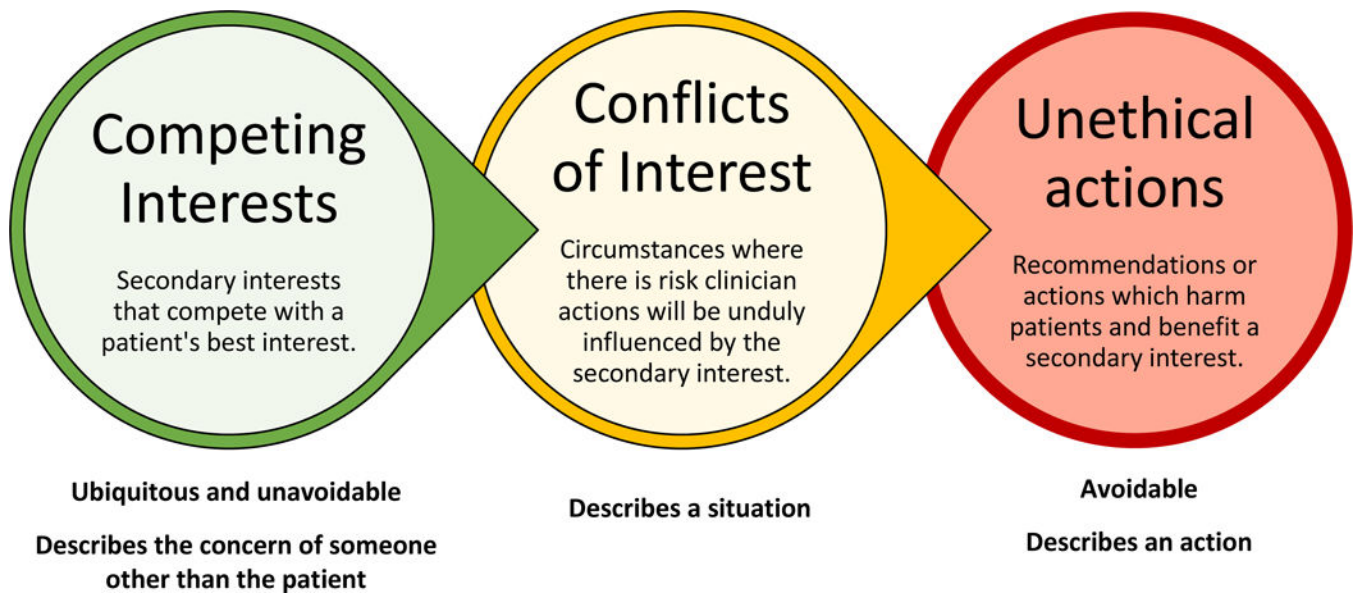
Competing Interests

Secondary interests that compete with a patient's best interest.

Conflicts of Interest

Circumstances where there is risk clinician actions will be unduly influenced by the secondary interest.

Unethical actions

Recommendations or actions which harm patients and benefit a secondary interest.

Ubiquitous and unavoidable

Describes the concern of someone other than the patient

Describes a situation

Avoidable

Describes an action